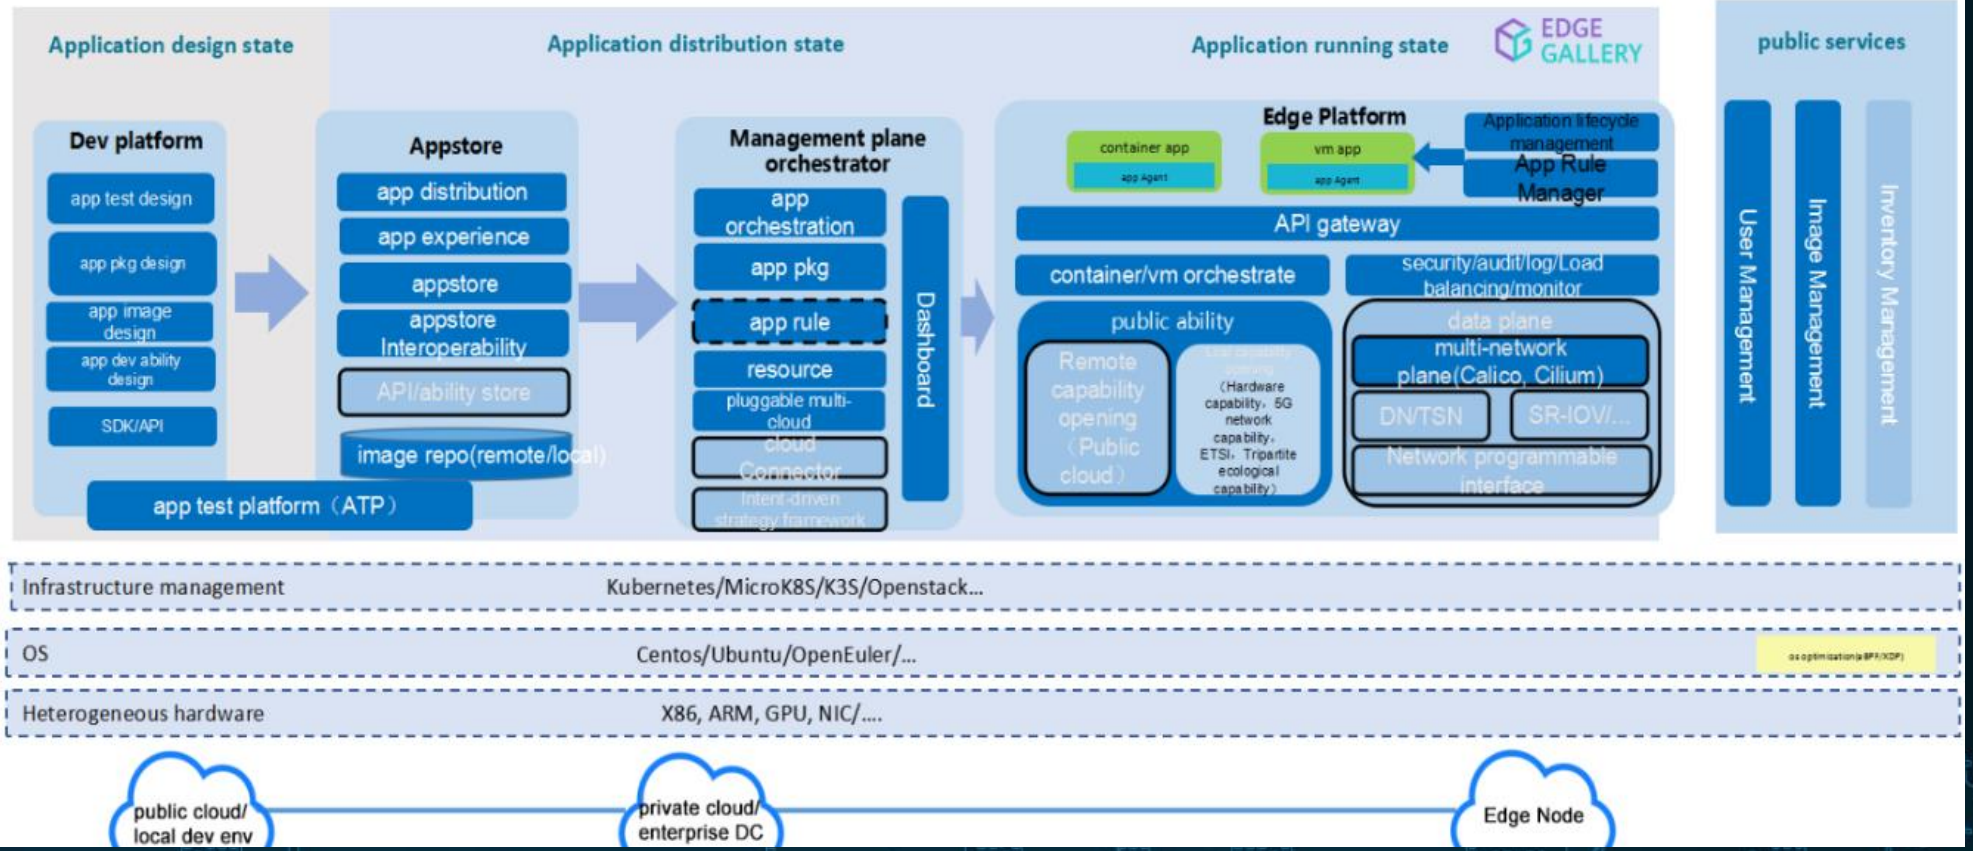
Application design state

Application distribution state

Application running state

EDGE GALLERY

public services

Dev platform

app test design

app pkg design

app image design

app dev ability design

SDK/API

Appstore

app distribution

app experience

appstore

appstore Interoperability

API/ability store

image repo(remote/local)

app test platform（ATP）

Management plane orchestrator

app orchestration

app pkg

app rule

resource

pluggable multi-cloud

cloud Connector

Intent-driven strategy framework

Dashboard

Edge Platform

container app

app Agent

vm app

app Agent

Application lifecycle management

App Rule Manager

API gateway

container/vm orchestrate

security/audit/log/Load balancing/monitor

public ability

Remote capability opening（Public cloud）

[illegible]（Hardware capability，5G network capability，ETSI，Tripartite ecological capability）

data plane

multi-network plane(Calico, Cilium)

DN/TSN

SR-IOV/...

Network programmable interface

User Management

Image Management

Inventory Management

Infrastructure management

Kubernetes/MicroK8S/K3S/Openstack...

OS

Centos/Ubuntu/OpenEuler/...

os optimization(eBPF/XDP)

Heterogeneous hardware

X86, ARM, GPU, NIC/....

public cloud/ local dev env

private cloud/ enterprise DC

Edge Node